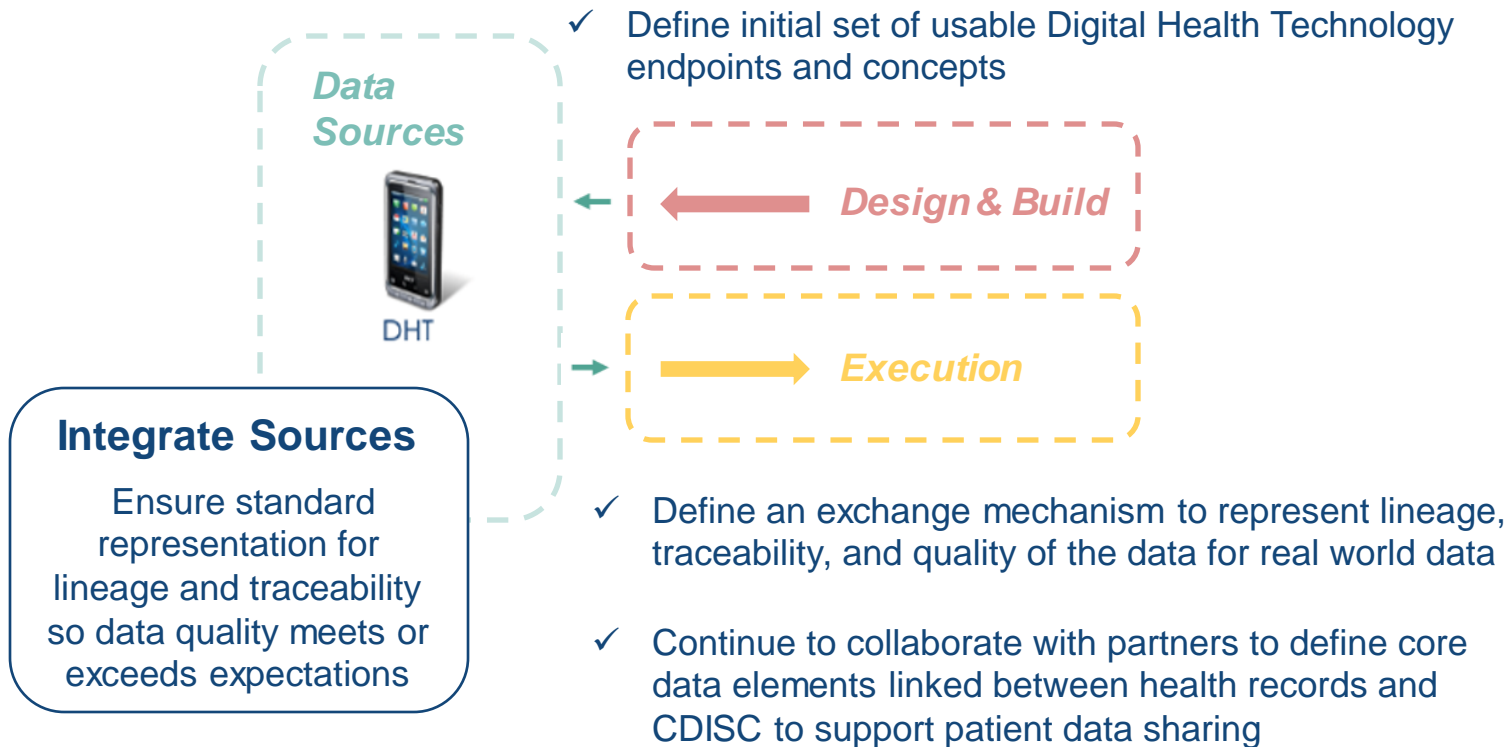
✓ Define initial set of usable Digital Health Technology endpoints and concepts

Data Sources

DHT

Design & Build

Execution

Integrate Sources

Ensure standard representation for lineage and traceability so data quality meets or exceeds expectations

✓ Define an exchange mechanism to represent lineage, traceability, and quality of the data for real world data

✓ Continue to collaborate with partners to define core data elements linked between health records and CDISC to support patient data sharing